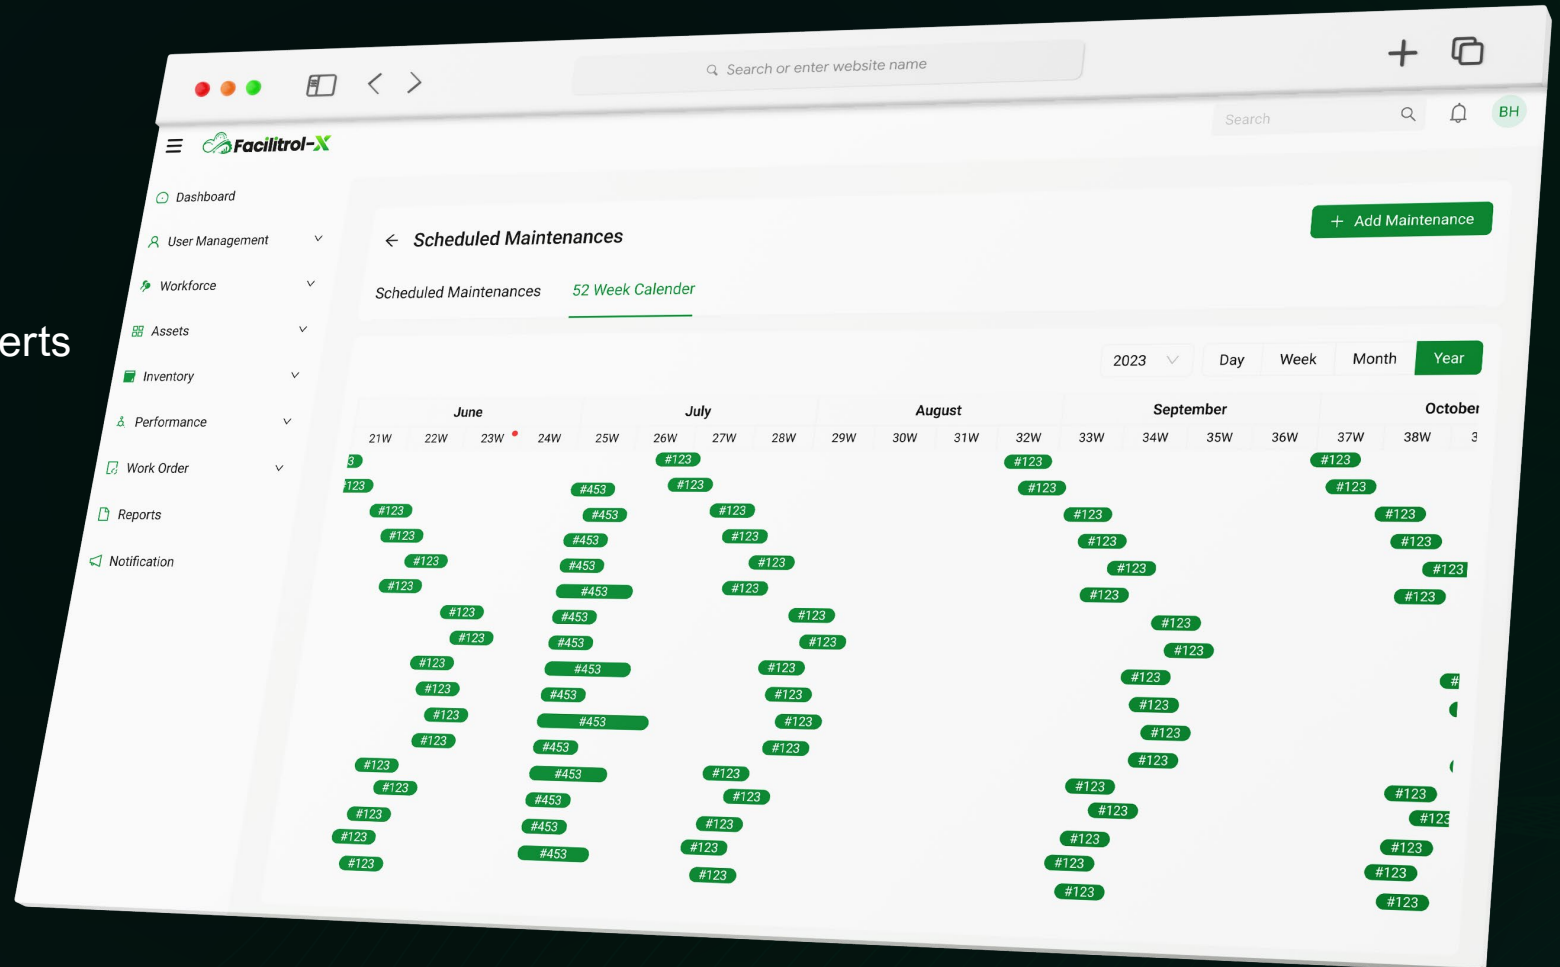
erts

Search or enter website name

Search

BH

Facilitrol-X

Dashboard

User Management

Workforce

Assets

Inventory

Performance

Work Order

Reports

Notification

Scheduled Maintenances

Add Maintenance

Scheduled Maintenances

52 Week Calender

2023

Day

Week

Month

Year

| June | | | | July | | | | August | | | | September | | | | October | | |
|---|---|---|---|---|---|---|---|---|---|---|---|---|---|---|---|---|---|---|
| 21W | 22W | 23W | 24W | 25W | 26W | 27W | 28W | 29W | 30W | 31W | 32W | 33W | 34W | 35W | 36W | 37W | 38W | 3 |

3
123
#123
#123
#123
#123
#123
#123
#123
#123
#123
#123
#123
#123
#123
#123
#123

#453
#453
#453
#453
#453
#453
#453
#453
#453
#453
#453
#453
#453
#453
#453

#123
#123
#123
#123
#123
#123
#123
#123
#123
#123
#123
#123
#123
#123
#123
#123
#123

#123
#123
#123
#123
#123
#123
#123
#123
#123
#123
#123
#123
#123
#123
#123
#123
#123
#123

#123
#123
#123
#123
#123
#123
#
#123
#123
#123
#123
#123